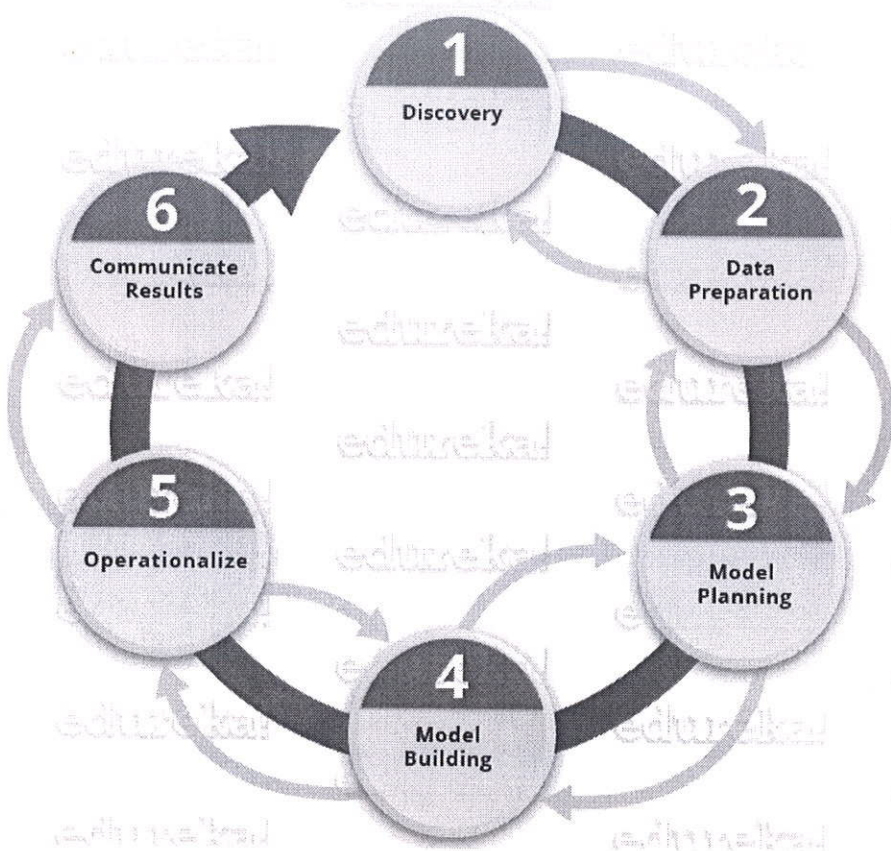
1
Discovery

2
Data Preparation

3
Model Planning

4
Model Building

5
Operationalize

6
Communicate Results

edureka!
edureka!
edureka!
edureka!
edureka!
edureka!
edureka!
edureka!
edureka!
edureka!
edureka!